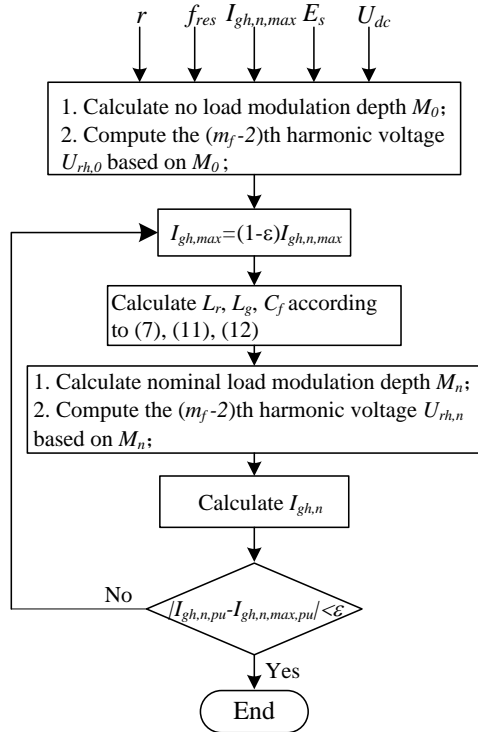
$r$ $f_{res}$ $I_{gh,n,max}$ $E_s$ $U_{dc}$

1. Calculate no load modulation depth $M_0$;
2. Compute the ($m_f$-2)th harmonic voltage $U_{rh,0}$ based on $M_0$;

$I_{gh,max}=(1-\varepsilon)I_{gh,n,max}$

Calculate $L_r$, $L_g$, $C_f$ according to (7), (11), (12)

1. Calculate nominal load modulation depth $M_n$;
2. Compute the ($m_f$-2)th harmonic voltage $U_{rh,n}$ based on $M_n$;

Calculate $I_{gh,n}$

No

$|I_{gh,n,pu}-I_{gh,n,max,pu}|<\varepsilon$

Yes

End